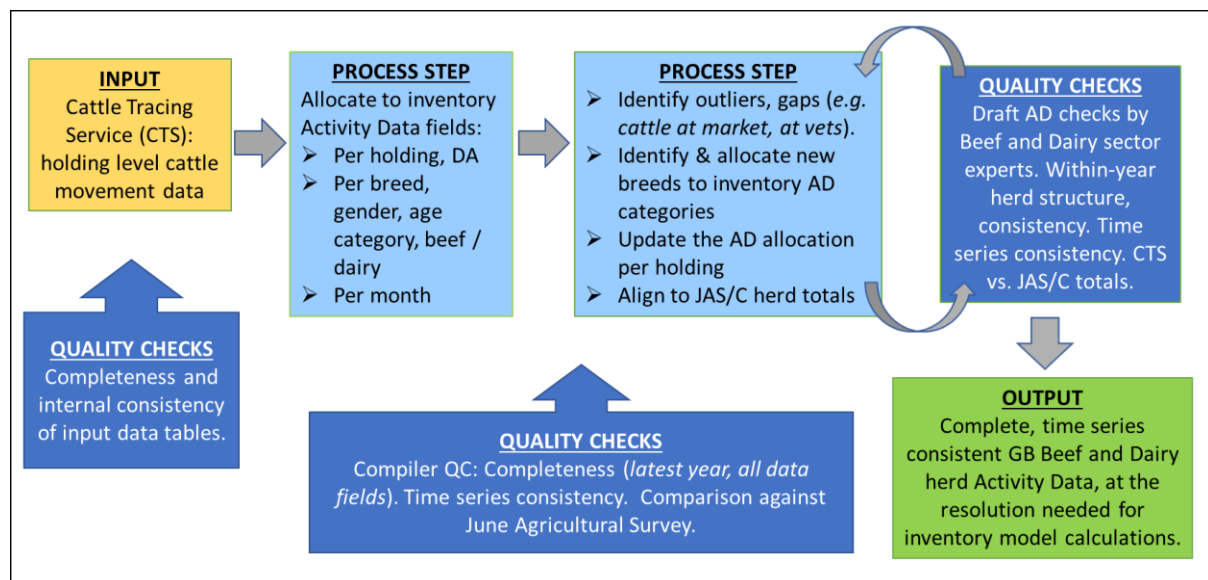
INPUT
Cattle Tracing Service (CTS): holding level cattle movement data

QUALITY CHECKS
Completeness and internal consistency of input data tables.

PROCESS STEP
Allocate to inventory Activity Data fields:
➢ Per holding, DA
➢ Per breed, gender, age category, beef / dairy
➢ Per month

PROCESS STEP
➢ Identify outliers, gaps (*e.g. cattle at market, at vets*).
➢ Identify & allocate new breeds to inventory AD categories
➢ Update the AD allocation per holding
➢ Align to JAS/C herd totals

QUALITY CHECKS
Compiler QC: Completeness (*latest year, all data fields*). Time series consistency. Comparison against June Agricultural Survey.

QUALITY CHECKS
Draft AD checks by Beef and Dairy sector experts. Within-year herd structure, consistency. Time series consistency. CTS vs. JAS/C totals.

OUTPUT
Complete, time series consistent GB Beef and Dairy herd Activity Data, at the resolution needed for inventory model calculations.